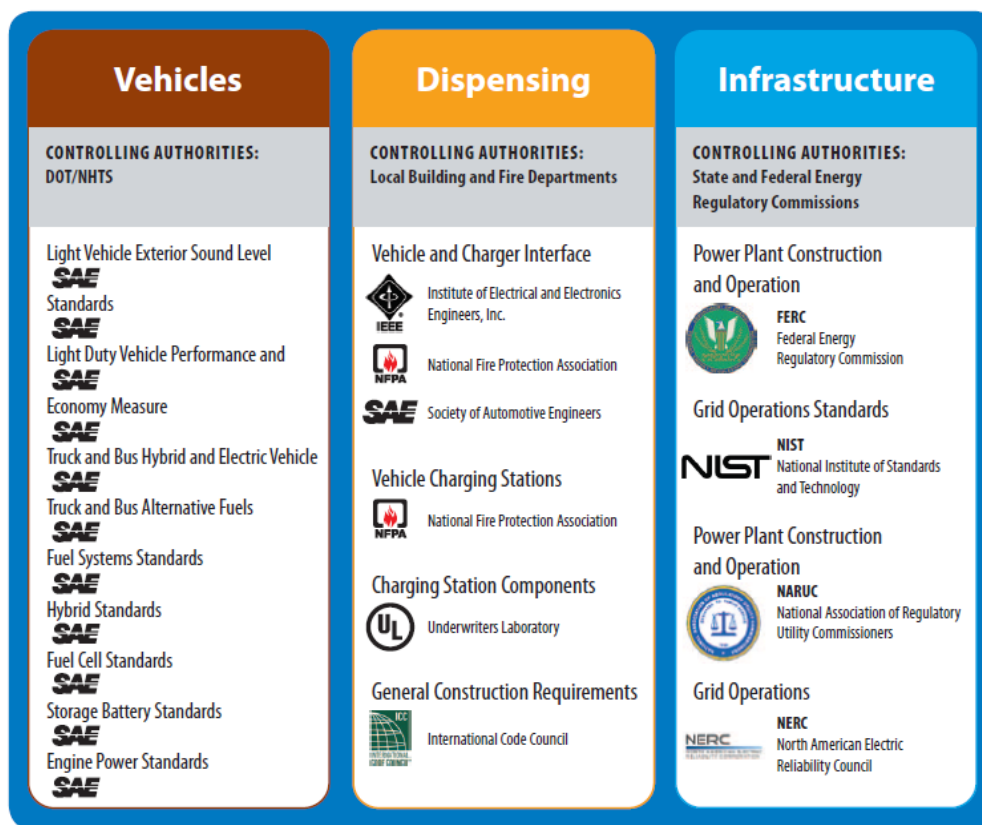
Vehicles

CONTROLLING AUTHORITIES:
DOT/NHTS

Light Vehicle Exterior Sound Level
SAE
Standards
SAE
Light Duty Vehicle Performance and
SAE
Economy Measure
SAE
Truck and Bus Hybrid and Electric Vehicle
SAE
Truck and Bus Alternative Fuels
SAE
Fuel Systems Standards
SAE
Hybrid Standards
SAE
Fuel Cell Standards
SAE
Storage Battery Standards
SAE
Engine Power Standards
SAE

Dispensing

CONTROLLING AUTHORITIES:
Local Building and Fire Departments

Vehicle and Charger Interface
IEEE Institute of Electrical and Electronics Engineers, Inc.
NFPA National Fire Protection Association
SAE Society of Automotive Engineers

Vehicle Charging Stations
NFPA National Fire Protection Association

Charging Station Components
UL Underwriters Laboratory

General Construction Requirements
ICC International Code Council

Infrastructure

CONTROLLING AUTHORITIES:
State and Federal Energy Regulatory Commissions

Power Plant Construction and Operation
FERC
Federal Energy Regulatory Commission

Grid Operations Standards
NIST
NIST
National Institute of Standards and Technology

Power Plant Construction and Operation
NARUC
National Association of Regulatory Utility Commissioners

Grid Operations
NERC
NERC
North American Electric Reliability Council